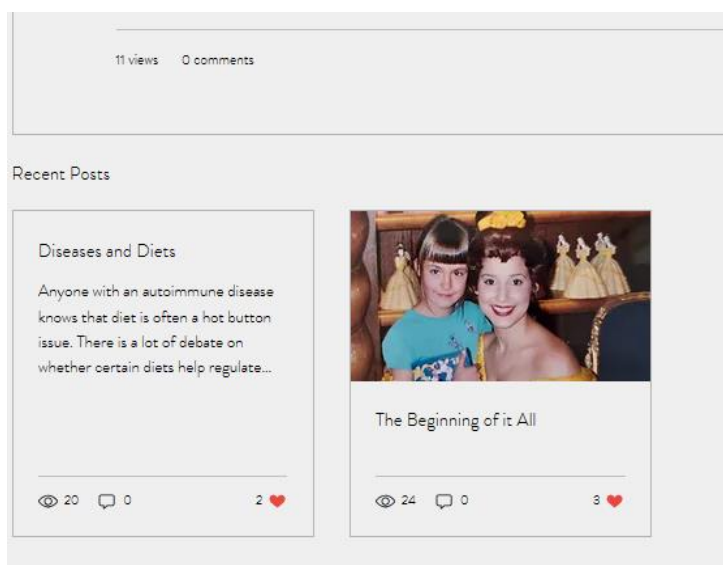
11 views 0 comments

Recent Posts

Diseases and Diets

Anyone with an autoimmune disease knows that diet is often a hot button issue. There is a lot of debate on whether certain diets help regulate...

20 0 2

The Beginning of it All

24 0 3